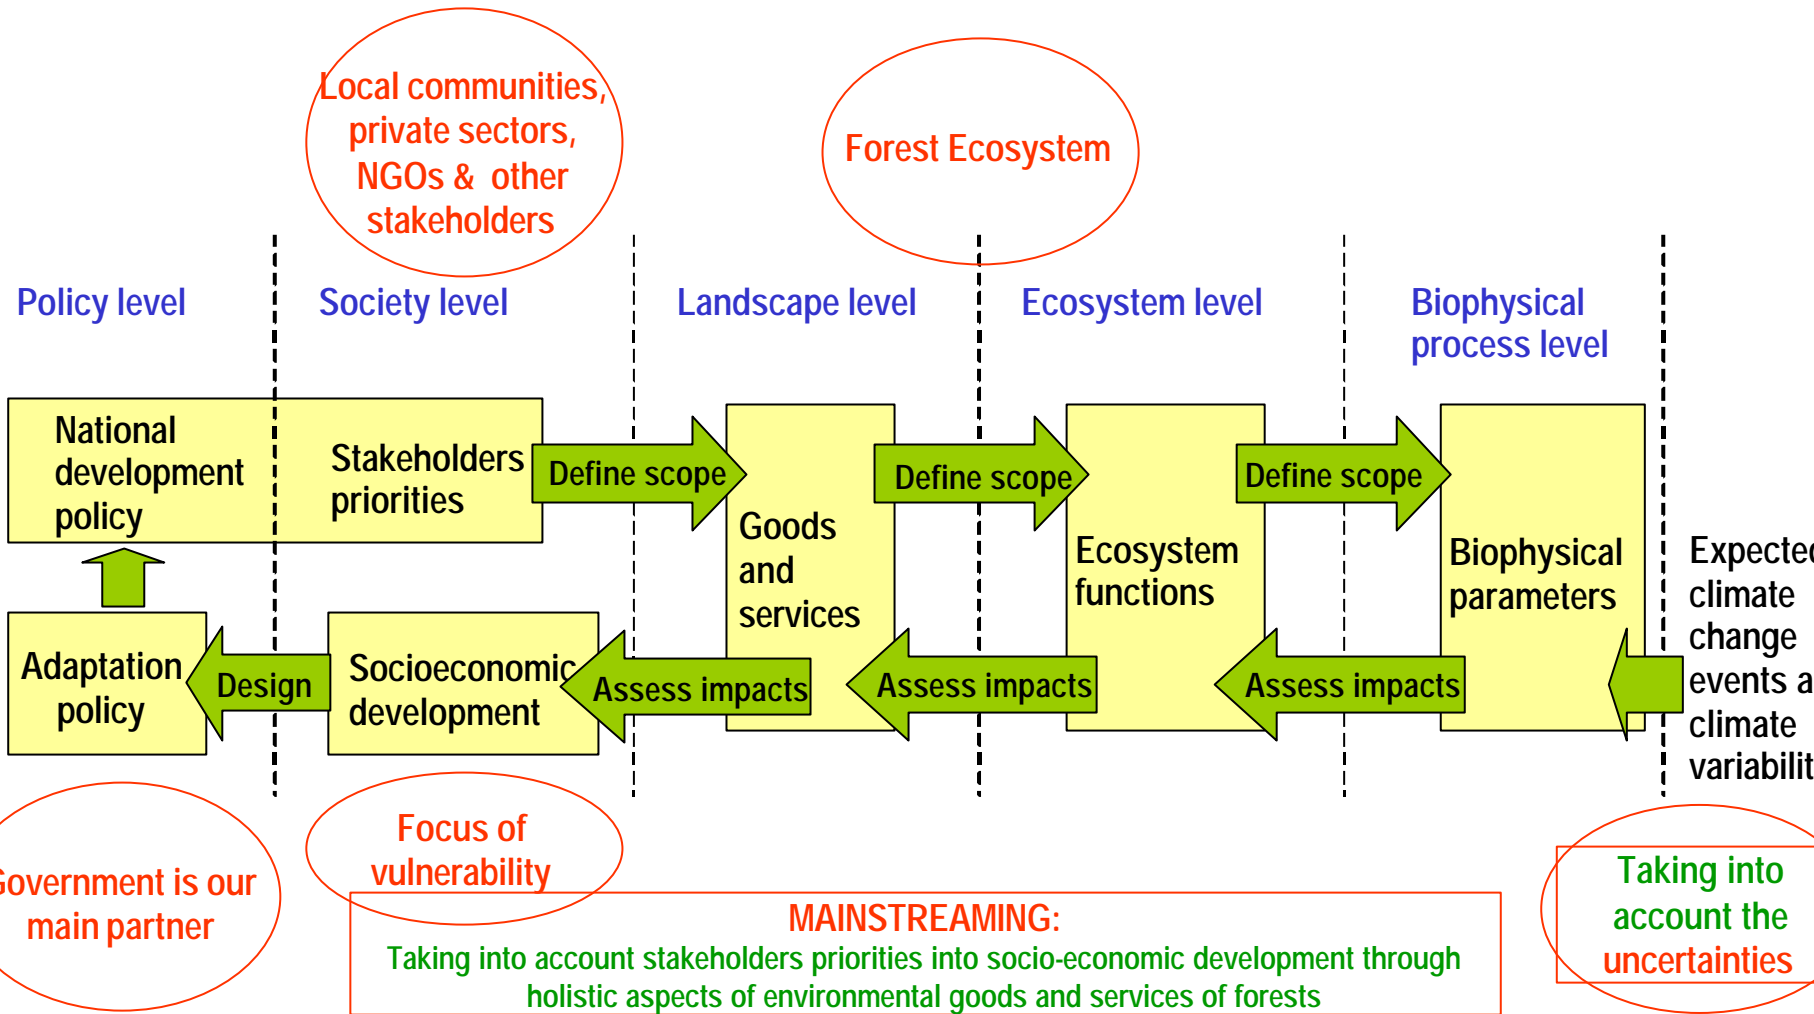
Local communities, private sectors, NGOs & other stakeholders

Forest Ecosystem

Policy level

Society level

Landscape level

Ecosystem level

Biophysical process level

National development policy

Stakeholders priorities

Define scope

Goods and services

Define scope

Ecosystem functions

Define scope

Biophysical parameters

Expecte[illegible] climate change events a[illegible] climate variabilit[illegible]

Adaptation policy

Design

Socioeconomic development

Assess impacts

Assess impacts

Assess impacts

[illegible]overnment is our main partner

Focus of vulnerability

MAINSTREAMING:
Taking into account stakeholders priorities into socio-economic development through holistic aspects of environmental goods and services of forests

Taking into account the uncertainties